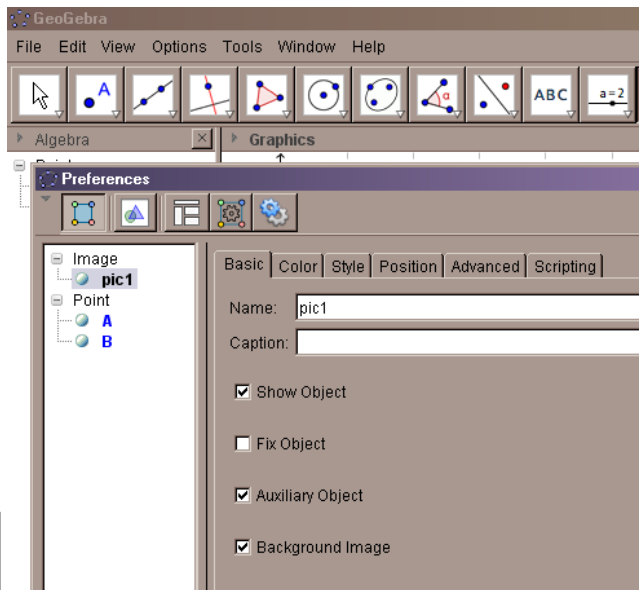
GeoGebra

File Edit View Options Tools Window Help

A
α
ABC
a = 2

Algebra
Graphics

Preferences

Image
pic1
Point
A
B

Basic Color Style Position Advanced Scripting

Name: pic1
Caption:

☑ Show Object

☐ Fix Object

☑ Auxiliary Object

☑ Background Image